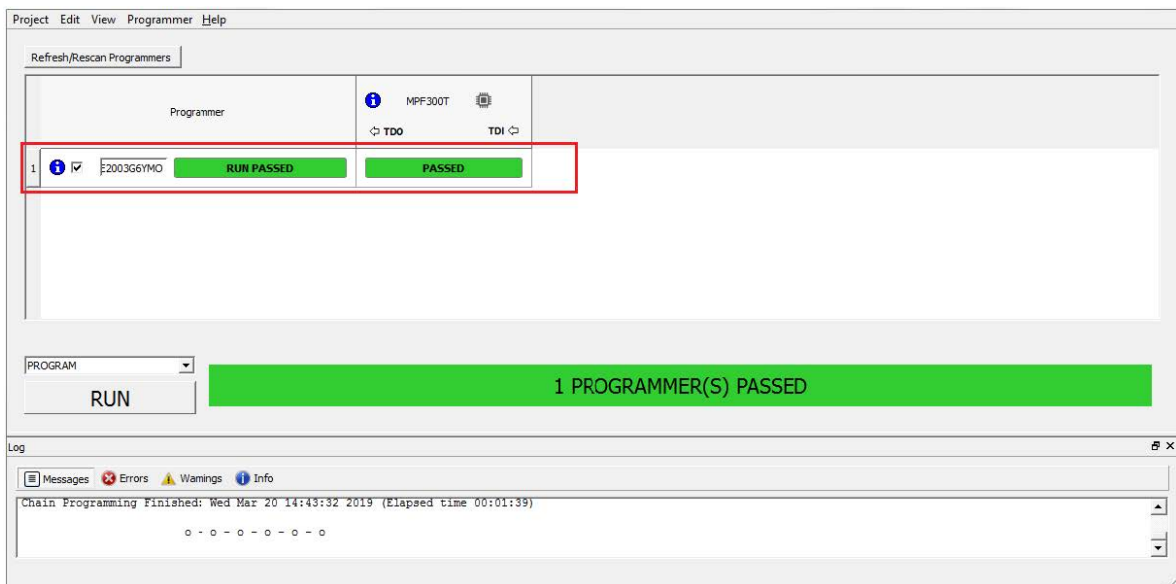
Project Edit View Programmer Help

Refresh/Rescan Programmers

| | Programmer | MPF300T ⇦ TDO TDI ⇦ |
|---|---|---|
| 1 | E2003G6YMO RUN PASSED | PASSED |

PROGRAM

RUN

1 PROGRAMMER(S) PASSED

Log

Messages Errors Warnings Info

Chain Programming Finished: Wed Mar 20 14:43:32 2019 (Elapsed time 00:01:39)

o - o - o - o - o - o